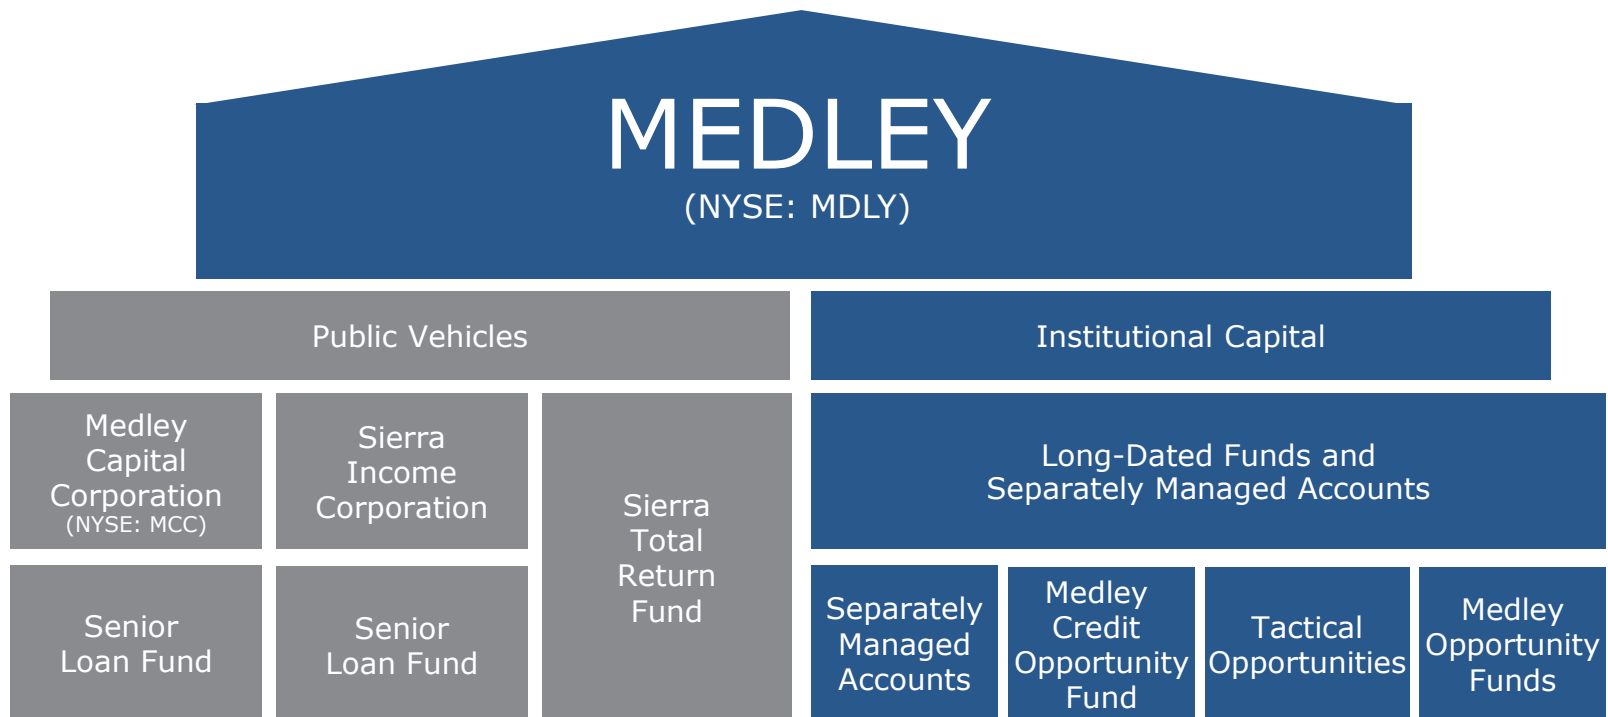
MEDLEY
(NYSE: MDLY)

Public Vehicles

Institutional Capital

Medley Capital Corporation
(NYSE: MCC)

Sierra Income Corporation

Sierra Total Return Fund

Long-Dated Funds and Separately Managed Accounts

Senior Loan Fund

Senior Loan Fund

Separately Managed Accounts

Medley Credit Opportunity Fund

Tactical Opportunities

Medley Opportunity Funds